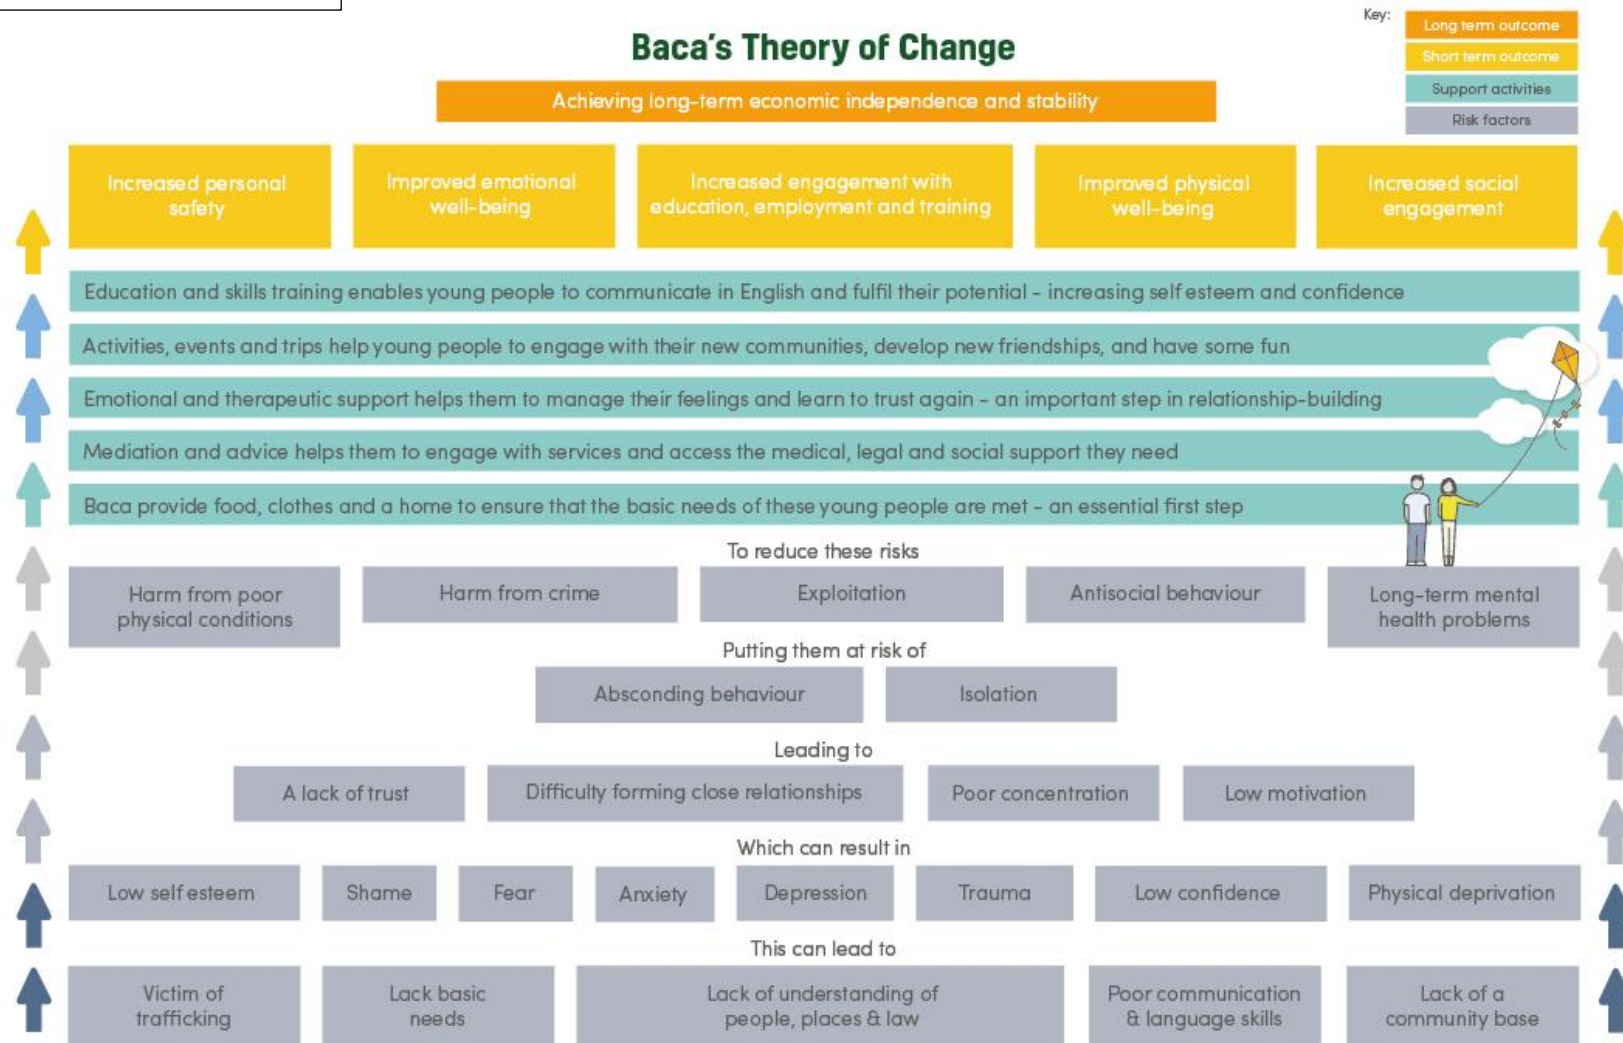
Baca's Theory of Change

Key:
Long term outcome
Short term outcome
Support activities
Risk factors

Achieving long-term economic independence and stability

Increased personal safety

Improved emotional well-being

Increased engagement with education, employment and training

Improved physical well-being

Increased social engagement

Education and skills training enables young people to communicate in English and fulfil their potential – increasing self esteem and confidence

Activities, events and trips help young people to engage with their new communities, develop new friendships, and have some fun

Emotional and therapeutic support helps them to manage their feelings and learn to trust again – an important step in relationship-building

Mediation and advice helps them to engage with services and access the medical, legal and social support they need

Baca provide food, clothes and a home to ensure that the basic needs of these young people are met – an essential first step

To reduce these risks

Harm from poor physical conditions

Harm from crime

Exploitation

Antisocial behaviour

Long-term mental health problems

Putting them at risk of

Absconding behaviour

Isolation

Leading to

A lack of trust

Difficulty forming close relationships

Poor concentration

Low motivation

Which can result in

Low self esteem

Shame

Fear

Anxiety

Depression

Trauma

Low confidence

Physical deprivation

This can lead to

Victim of trafficking

Lack basic needs

Lack of understanding of people, places & law

Poor communication & language skills

Lack of a community base